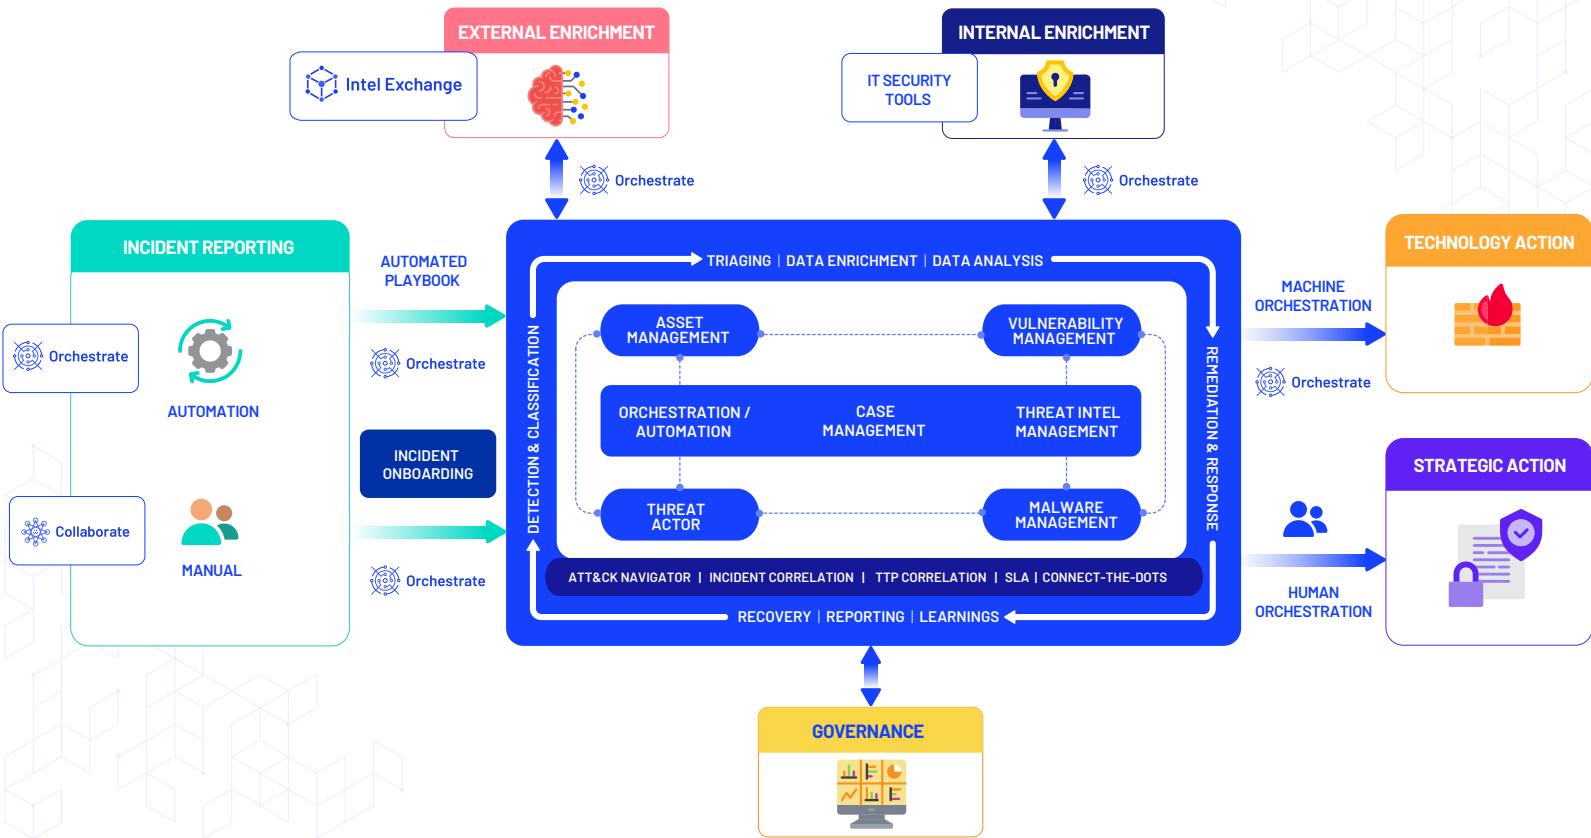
EXTERNAL ENRICHMENT

Intel Exchange

INTERNAL ENRICHMENT

IT SECURITY TOOLS

Orchestrate

Orchestrate

INCIDENT REPORTING

Orchestrate

AUTOMATION

Collaborate

MANUAL

AUTOMATED PLAYBOOK

Orchestrate

INCIDENT ONBOARDING

Orchestrate

TRIAGING | DATA ENRICHMENT | DATA ANALYSIS

DETECTION & CLASSIFICATION

ASSET MANAGEMENT

VULNERABILITY MANAGEMENT

ORCHESTRATION / AUTOMATION

CASE MANAGEMENT

THREAT INTEL MANAGEMENT

THREAT ACTOR

MALWARE MANAGEMENT

ATT&CK NAVIGATOR | INCIDENT CORRELATION | TTP CORRELATION | SLA | CONNECT-THE-DOTS

RECOVERY | REPORTING | LEARNINGS

REMEDIATION & RESPONSE

TECHNOLOGY ACTION

MACHINE ORCHESTRATION

Orchestrate

STRATEGIC ACTION

HUMAN ORCHESTRATION

GOVERNANCE